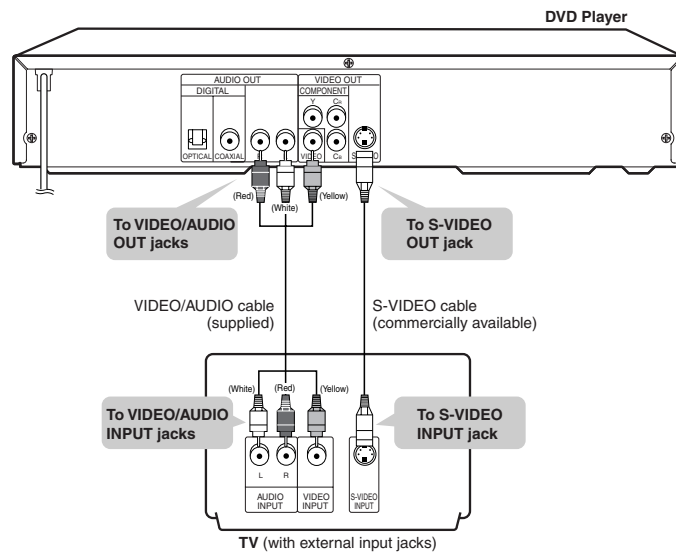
DVD Player

AUDIO OUT
DIGITAL
OPTICAL COAXIAL
VIDEO OUT
COMPONENT
Y $C_B$ $C_R$
VIDEO
S-VIDEO

(Red) (White) (Yellow)

To VIDEO/AUDIO OUT jacks

To S-VIDEO OUT jack

VIDEO/AUDIO cable (supplied)

S-VIDEO cable (commercially available)

(White) (Red) (Yellow)

To VIDEO/AUDIO INPUT jacks

To S-VIDEO INPUT jack

L R
AUDIO INPUT
VIDEO INPUT
S-VIDEO INPUT

TV (with external input jacks)